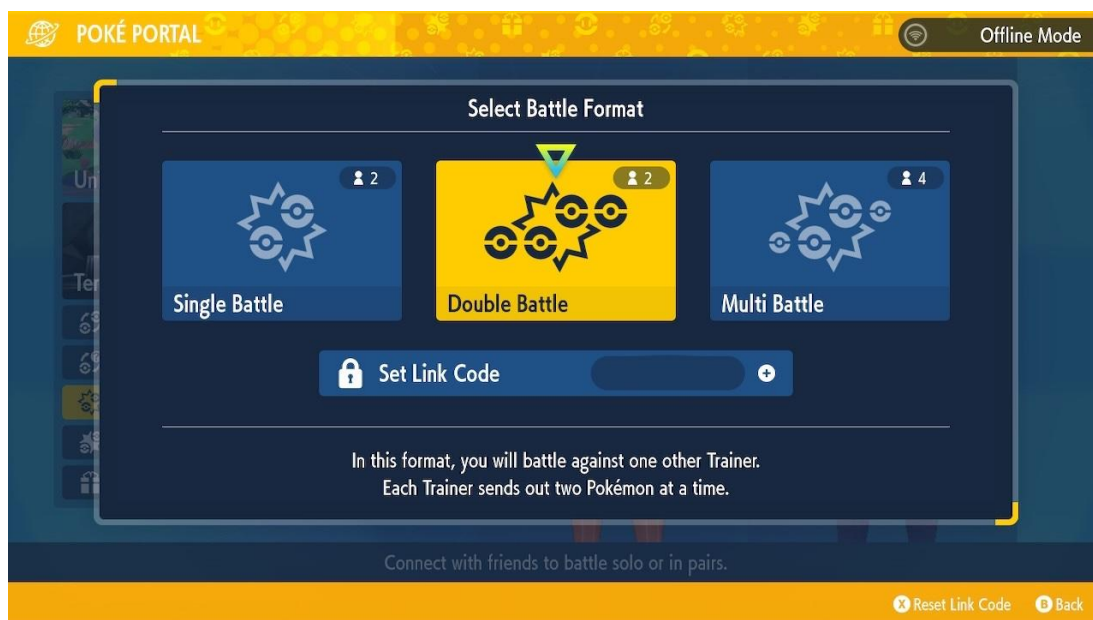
POKÉ PORTAL

Offline Mode

Un

Ter

Select Battle Format

2

Single Battle

2

Double Battle

4

Multi Battle

Set Link Code

In this format, you will battle against one other Trainer.
Each Trainer sends out two Pokémon at a time.

Connect with friends to battle solo or in pairs.

Ⓧ Reset Link Code Ⓑ Back